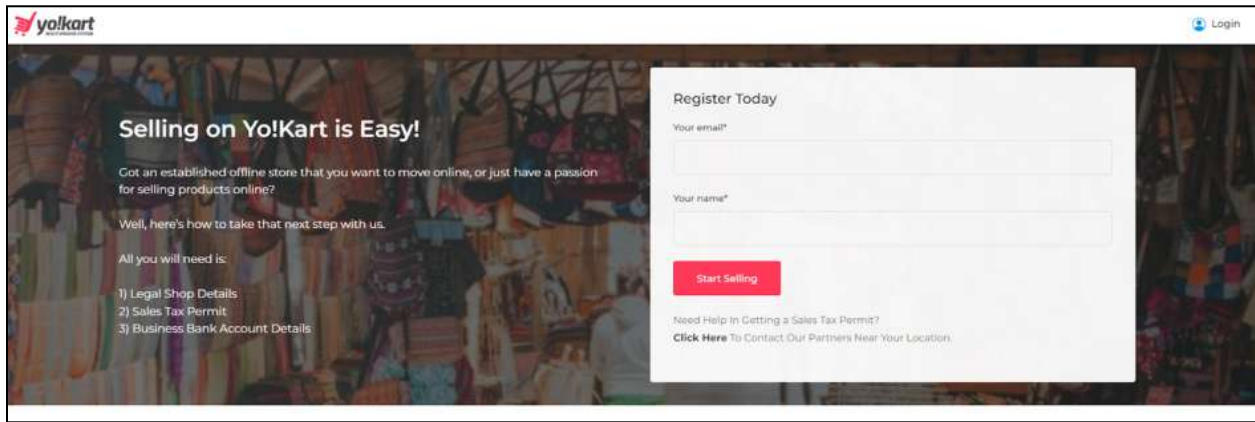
yo!kart

Login

Selling on Yo!Kart is Easy!

Got an established offline store that you want to move online, or just have a passion for selling products online?

Well, here's how to take that next step with us.

All you will need is:

1) Legal Shop Details
2) Sales Tax Permit
3) Business Bank Account Details

Register Today

Your email*

Your name*

Start Selling

Need Help In Getting a Sales Tax Permit?
**Click Here** To Contact Our Partners Near Your Location.